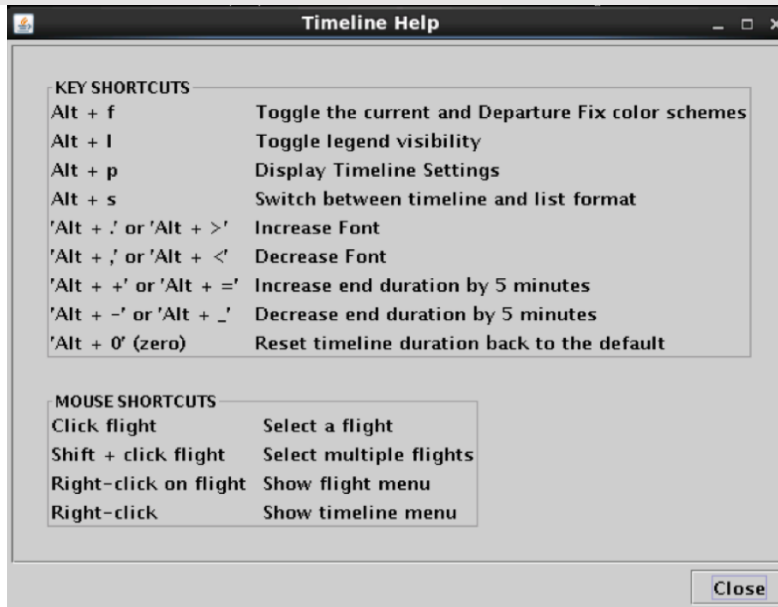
Timeline Help

KEY SHORTCUTS

| | |
|---|---|
| Alt + f | Toggle the current and Departure Fix color schemes |
| Alt + l | Toggle legend visibility |
| Alt + p | Display Timeline Settings |
| Alt + s | Switch between timeline and list format |
| 'Alt + .' or 'Alt + >' | Increase Font |
| 'Alt + ,' or 'Alt + <' | Decrease Font |
| 'Alt + +' or 'Alt + =' | Increase end duration by 5 minutes |
| 'Alt + -' or 'Alt + _' | Decrease end duration by 5 minutes |
| 'Alt + 0' (zero) | Reset timeline duration back to the default |

MOUSE SHORTCUTS

| | |
|---|---|
| Click flight | Select a flight |
| Shift + click flight | Select multiple flights |
| Right-click on flight | Show flight menu |
| Right-click | Show timeline menu |

Close